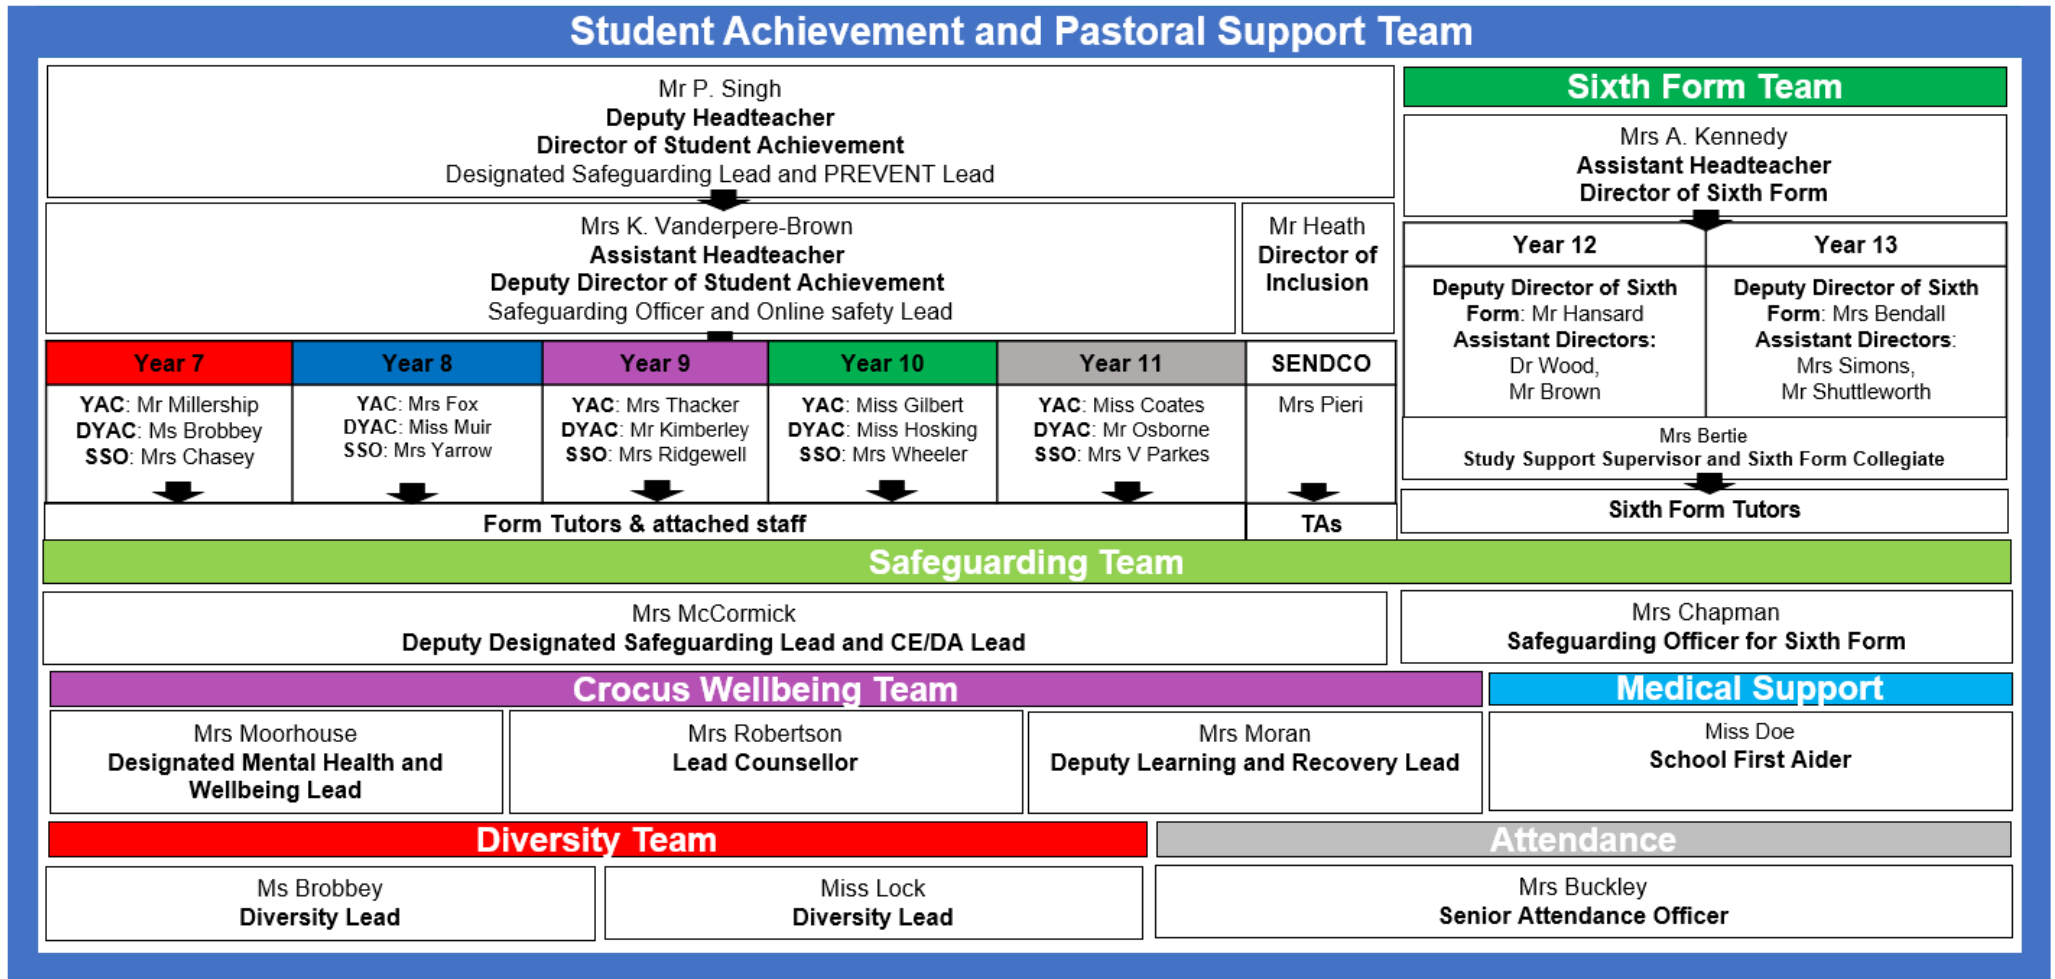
Student Achievement and Pastoral Support Team

Mr P. Singh
Deputy Headteacher
Director of Student Achievement
Designated Safeguarding Lead and PREVENT Lead

Mrs K. Vanderpere-Brown
Assistant Headteacher
Deputy Director of Student Achievement
Safeguarding Officer and Online safety Lead

Mr Heath
Director of Inclusion

| Year 7 | Year 8 | Year 9 | Year 10 | Year 11 | SENDCO |
|---|---|---|---|---|---|
| YAC: Mr Millership DYAC: Ms Brobbey SSO: Mrs Chasey | YAC: Mrs Fox DYAC: Miss Muir SSO: Mrs Yarrow | YAC: Mrs Thacker DYAC: Mr Kimberley SSO: Mrs Ridgewell | YAC: Miss Gilbert DYAC: Miss Hosking SSO: Mrs Wheeler | YAC: Miss Coates DYAC: Mr Osborne SSO: Mrs V Parkes | Mrs Pieri |

Form Tutors & attached staff
TAs

Sixth Form Team

Mrs A. Kennedy
Assistant Headteacher
Director of Sixth Form

| Year 12 | Year 13 |
|---|---|
| Deputy Director of Sixth Form: Mr Hansard Assistant Directors: Dr Wood, Mr Brown | Deputy Director of Sixth Form: Mrs Bendall Assistant Directors: Mrs Simons, Mr Shuttleworth |

Mrs Bertie
Study Support Supervisor and Sixth Form Collegiate

Sixth Form Tutors

Safeguarding Team

Mrs McCormick
Deputy Designated Safeguarding Lead and CE/DA Lead

Mrs Chapman
Safeguarding Officer for Sixth Form

Crocus Wellbeing Team

Mrs Moorhouse
Designated Mental Health and Wellbeing Lead

Mrs Robertson
Lead Counsellor

Mrs Moran
Deputy Learning and Recovery Lead

Medical Support

Miss Doe
School First Aider

Diversity Team

Ms Brobbey
Diversity Lead

Miss Lock
Diversity Lead

Attendance

Mrs Buckley
Senior Attendance Officer